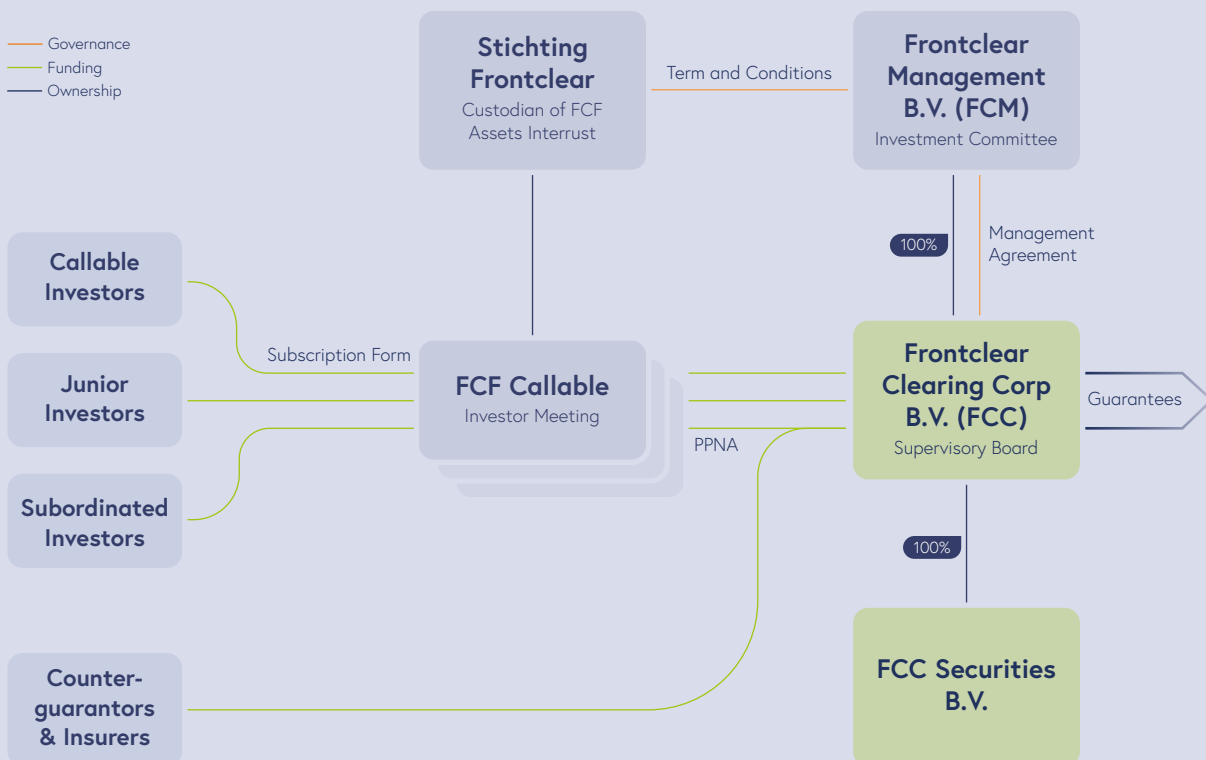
Governance
Funding
Ownership

Stichting Frontclear
Custodian of FCF Assets Interrust

Term and Conditions

Frontclear Management B.V. (FCM)
Investment Committee

100%

Management Agreement

Callable Investors

Junior Investors

Subordinated Investors

Subscription Form

FCF Callable
Investor Meeting

PPNA

Frontclear Clearing Corp B.V. (FCC)
Supervisory Board

Guarantees

100%

Counter-guarantors & Insurers

FCC Securities B.V.